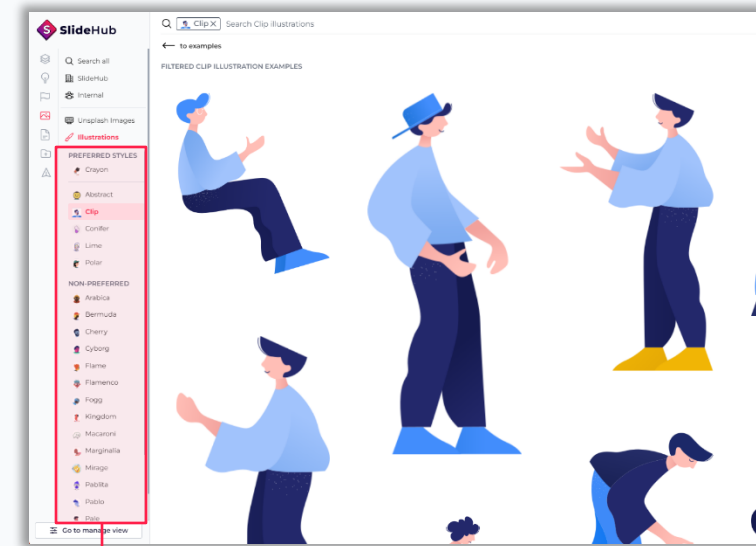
SlideHub

Clip ×

Search Clip illustrations

← to examples

FILTERED CLIP ILLUSTRATION EXAMPLES

Search all
SlideHub
Internal

Unsplash Images
Illustrations

PREFERRED STYLES
Crayon

Abstract
Clip
Conifer
Lime
Polar

NON-PREFERRED
Arabica
Bermuda
Cherry
Cyborg
Flame
Flamenco
Fogg
Kingdom
Macaroni
Marginalia
Mirage
Pablita
Pablo
Pale

Go to manage view